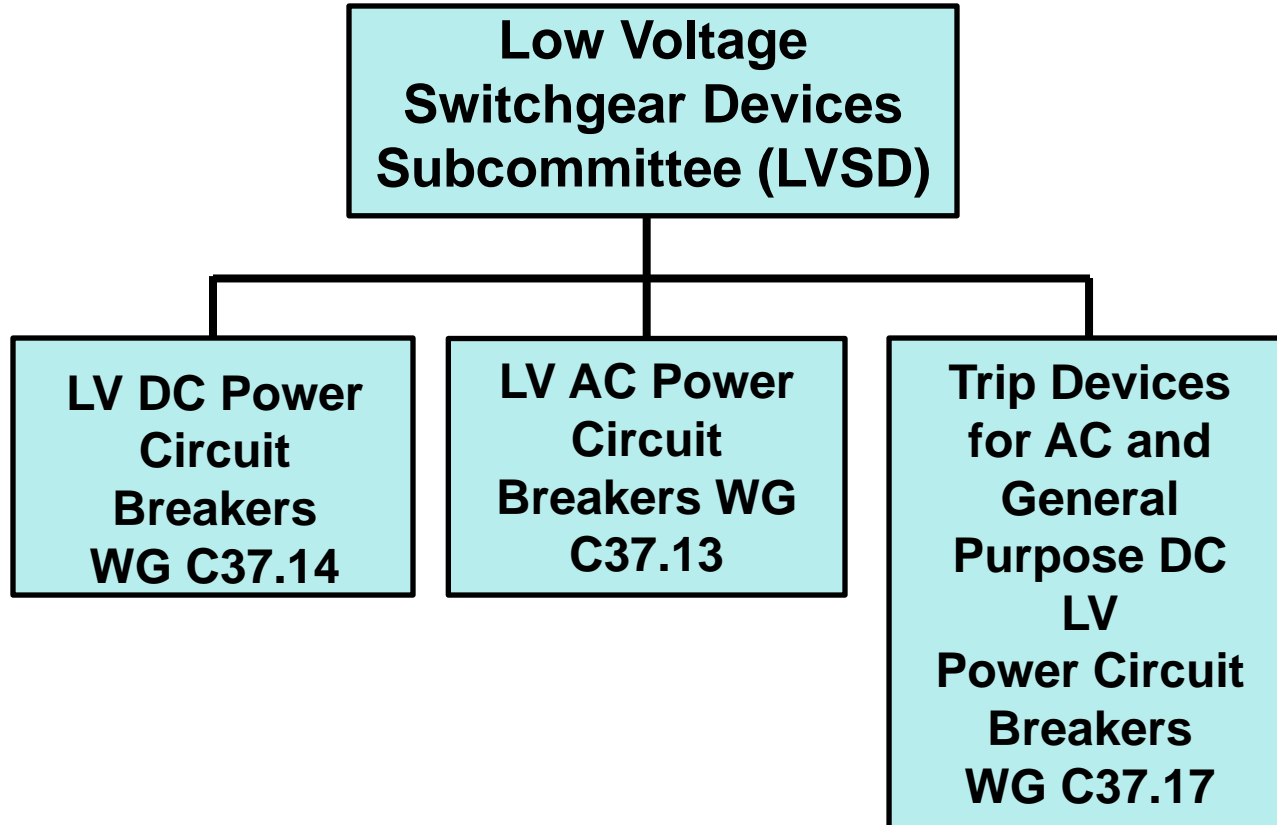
Low Voltage Switchgear Devices Subcommittee (LVSD)

LV DC Power Circuit Breakers WG C37.14

LV AC Power Circuit Breakers WG C37.13

Trip Devices for AC and General Purpose DC LV Power Circuit Breakers WG C37.17